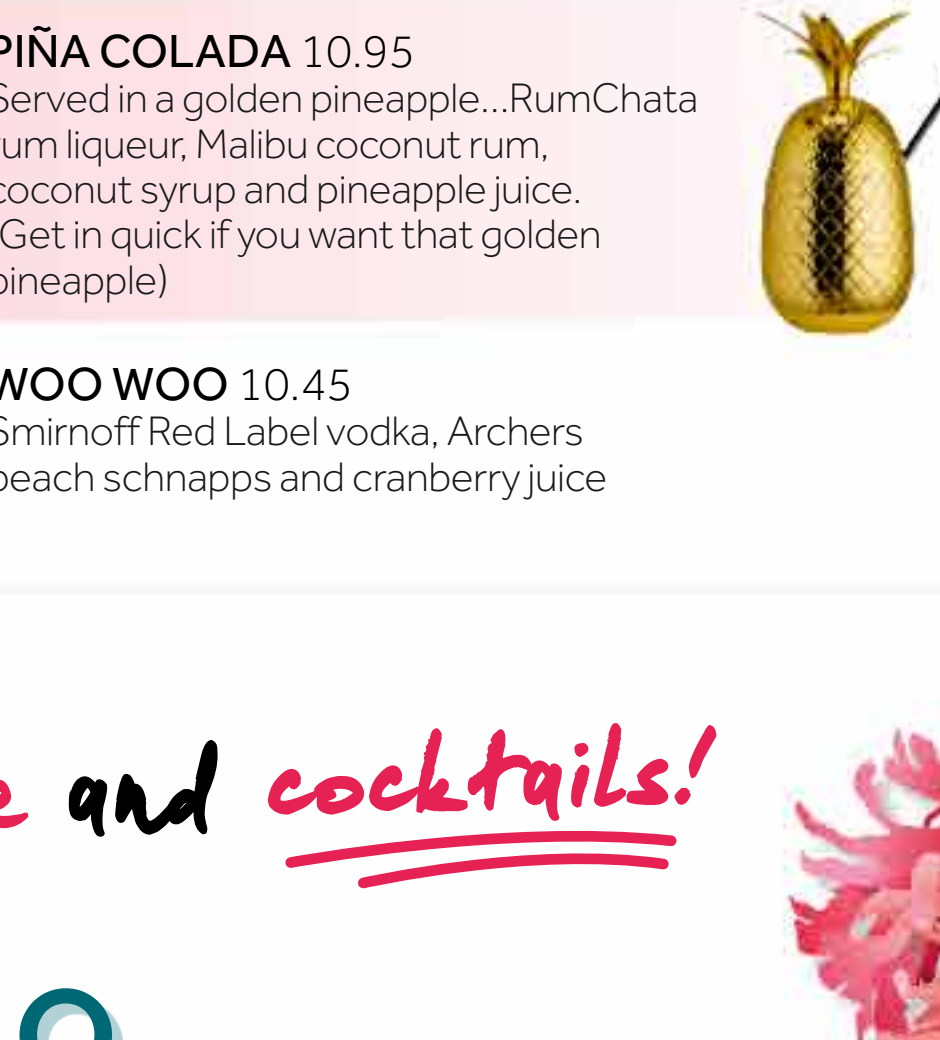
PIÑA COLADA 10.95
Served in a golden pineapple...RumChata rum liqueur, Malibu coconut rum, coconut syrup and pineapple juice. (Get in quick if you want that golden pineapple)

WOO WOO 10.45
Smirnoff Red Label vodka, Archers peach schnapps and cranberry juice

e and cocktails!